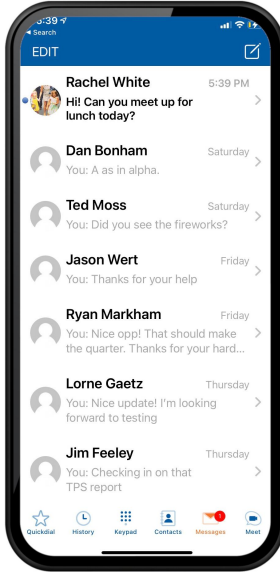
5:39
◂ Search
EDIT

Rachel White 5:39 PM
Hi! Can you meet up for lunch today?

Dan Bonham Saturday
You: A as in alpha.

Ted Moss Saturday
You: Did you see the fireworks?

Jason Wert Friday
You: Thanks for your help

Ryan Markham Friday
You: Nice opp! That should make the quarter. Thanks for your hard...

Lorne Gaetz Thursday
You: Nice update! I'm looking forward to testing

Jim Feeley Thursday
You: Checking in on that TPS report

Quickdial History Keypad Contacts 1 Messages Meet